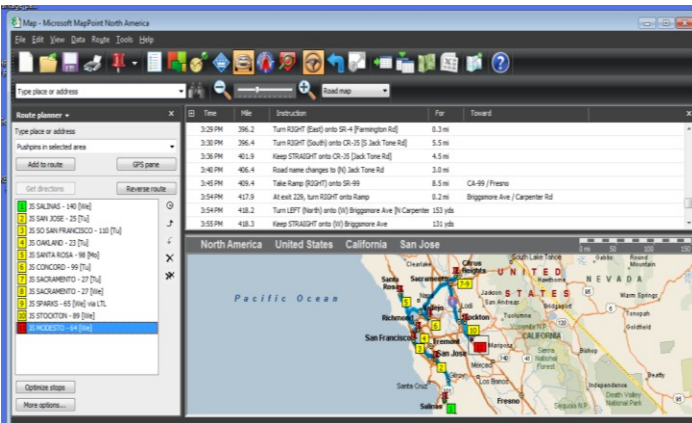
Map - Microsoft MapPoint North America

File Edit View Data Route Tools Help

Type place or address

Road map

Route planner

Type place or address

Pushpins in selected area

Add to route

GPS pane

Get directions

Reverse route

1 JS SALINAS - 140 [We]
2 JS SAN JOSE - 25 [Tu]
3 JS SO SAN FRANCISCO - 110 [Tu]
4 JS OAKLAND - 23 [Tu]
5 JS SANTA ROSA - 98 [Mo]
6 JS CONCORD - 99 [Tu]
7 JS SACRAMENTO - 27 [Tu]
8 JS SACRAMENTO - 27 [We]
9 JS SPARKS - 65 [We] via LTL
10 JS STOCKTON - 89 [We]
11 JS MODESTO - 64 [We]

Optimize stops

More options...

| | Time | Mile | Instruction | For | Toward |
|---|---|---|---|---|---|
| | 3:29 PM | 396.2 | Turn RIGHT (East) onto SR-4 [Farmington Rd] | 0.3 mi | |
| | 3:30 PM | 396.4 | Turn RIGHT (South) onto CR-J5 [S Jack Tone Rd] | 5.5 mi | |
| | 3:36 PM | 401.9 | Keep STRAIGHT onto CR-J5 [Jack Tone Rd] | 4.5 mi | |
| | 3:40 PM | 406.4 | Road name changes to (N) Jack Tone Rd | 3.0 mi | |
| | 3:45 PM | 409.4 | Take Ramp (RIGHT) onto SR-99 | 8.5 mi | CA-99 / Fresno |
| | 3:54 PM | 417.9 | At exit 229, turn RIGHT onto Ramp | 0.2 mi | Briggsmore Ave / Carpenter Rd |
| | 3:54 PM | 418.2 | Turn LEFT (North) onto (W) Briggsmore Ave [N Carpenter | 153 yds | |
| | 3:55 PM | 418.3 | Keep STRAIGHT onto (W) Briggsmore Ave | 131 yds | |

North America United States California San Jose

Pacific Ocean

Santa Rosa
Sacramento
Citrus Heights
Salt Lake Tahoe
UNITED STATES
NEVADA
Richmond
San Francisco
Fremont
San Jose
Stockton
San Andreas
Modesto
Mariposa
Merced
CALIFORNIA
Santa Cruz
Salinas
Fresno
Madera
Sequoia NP
Monterey
Hawthorne
Mountain
Warm Springs
Tonopah
Goldfield
Bishop
Independence
Death Valley National Park
Inyo National Forest
Sierra National Forest